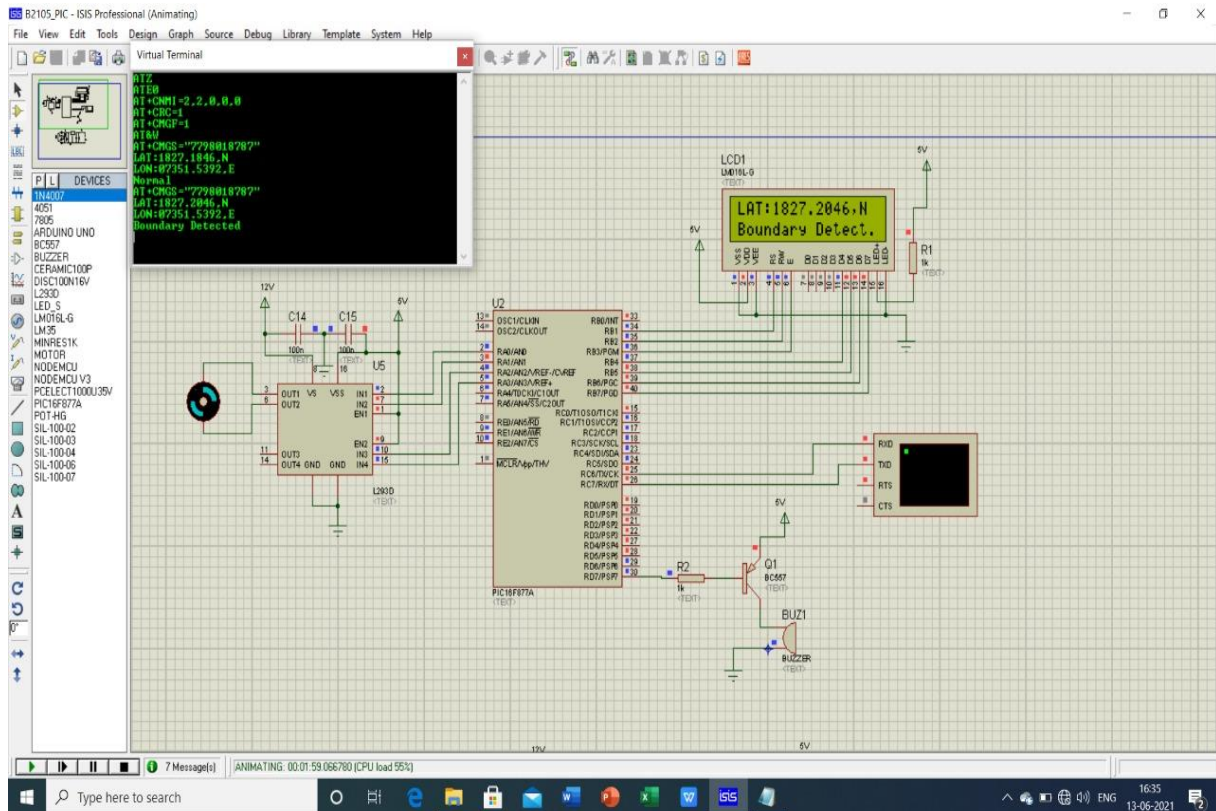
B2105_PIC - ISIS Professional (Animating)
File View Edit Tools Design Graph Source Debug Library Template System Help

Virtual Terminal
ATZ
ATE0
AT+CNMI=2,2,0,0,0
AT+CRC=1
AT+CMGF=1
AT&W
AT+CMGS="7798018787"
LAT:1827.1846,N
LON:07351.5392,E
Normal
AT+CMGS="7798018787"
LAT:1827.2046,N
LON:07351.5392,E
Boundary Detected

P L DEVICES
1N4007
4051
7805
ARDUINO UNO
BC557
BUZZER
CERAMIC100P
DISC100N16V
L293D
LED_S
LM016L-G
LM35
MINRES1K
MOTOR
NODEMCU
NODEMCU V3
PCELECT1000U35V
PIC16F877A
POT-HG
SIL-100-02
SIL-100-03
SIL-100-04
SIL-100-06
SIL-100-07

LCD1
LM016L-G
<TEXT>
LAT:1827.2046,N
Boundary Detect.
VSS VDD VEE RS RW E D0 D1 D2 D3 D4 D5 D6 D7 LED+ LED-
5V
5V
R1
1k
<TEXT>

12V
C14
100n
C15
100n
<TEXT>
6V
U5
OUT1 VS VSS IN1 IN2 EN1
OUT2
EN2
OUT3 IN3
OUT4 GND GND IN4
L293D
<TEXT>

U2
OSC1/CLKIN
OSC2/CLKOUT
RA0/AN0
RA1/AN1
RA2/AN2/VREF-/CVREF
RA3/AN3/VREF+
RA4/T0CKI/C1OUT
RA5/AN4/SS/C2OUT
RE0/AN5/RD
RE1/AN6/WR
RE2/AN7/CS
MCLR/Vpp/THV
RB0/INT
RB1
RB2
RB3/PGM
RB4
RB5
RB6/PGC
RB7/PGD
RC0/T1OSO/T1CKI
RC1/T1OSI/CCP2
RC2/CCP1
RC3/SCK/SCL
RC4/SDI/SDA
RC5/SDO
RC6/TX/CK
RC7/RX/DT
RD0/PSP0
RD1/PSP1
RD2/PSP2
RD3/PSP3
RD4/PSP4
RD5/PSP5
RD6/PSP6
RD7/PSP7
PIC16F877A
<TEXT>

RXD
TXD
RTS
CTS

5V
R2
1k
<TEXT>
Q1
BC557
BUZ1
BUZZER
<TEXT>

12V
6V

7 Message(s)
ANIMATING: 00:01:59.066780 (CPU load 55%)

Type here to search
ENG
16:35
13-06-2021